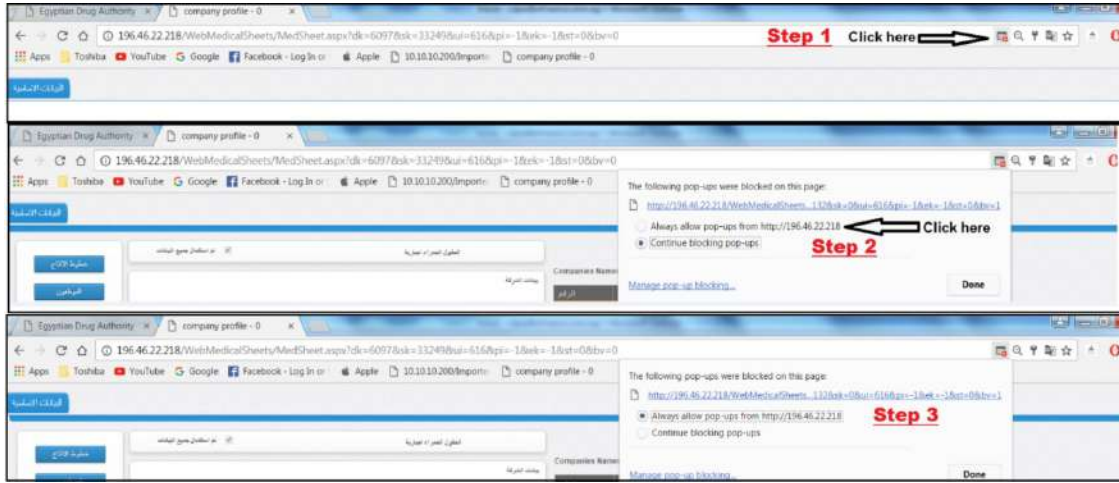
Egyptian Drug Authority × company profile - 0 ×

← → C ⌂ 196.46.22.218/WebMedicalSheets/MedSheet.aspx?dk=6097&sk=33249&ui=616&pi=-1&ek=-1&st=0&bv=0

Step 1 Click here

Apps Toshiba YouTube Google Facebook - Log In or Apple 10.10.10.200/Importe company profile - 0

البيانات الاساسية

Egyptian Drug Authority × company profile - 0 ×

← → C ⌂ 196.46.22.218/WebMedicalSheets/MedSheet.aspx?dk=6097&sk=33249&ui=616&pi=-1&ek=-1&st=0&bv=0

Apps Toshiba YouTube Google Facebook - Log In or Apple 10.10.10.200/Importe company profile - 0

البيانات الاساسية

The following pop-ups were blocked on this page:

http://196.46.22.218/WebMedicalSheets...132&sk=0&ui=616&pi=-1&ek=-1&st=0&bv=1

Always allow pop-ups from http://196.46.22.218 Click here

Continue blocking pop-ups

Step 2

Manage pop-up blocking...

Done

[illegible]

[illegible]

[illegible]

Companies Name

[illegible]

Egyptian Drug Authority × company profile - 0 ×

← → C ⌂ 196.46.22.218/WebMedicalSheets/MedSheet.aspx?dk=6097&sk=33249&ui=616&pi=-1&ek=-1&st=0&bv=0

Apps Toshiba YouTube Google Facebook - Log In or Apple 10.10.10.200/Importe company profile - 0

البيانات الاساسية

The following pop-ups were blocked on this page:

http://196.46.22.218/WebMedicalSheets...132&sk=0&ui=616&pi=-1&ek=-1&st=0&bv=1

Always allow pop-ups from http://196.46.22.218

Step 3

Continue blocking pop-ups

Manage pop-up blocking...

Done

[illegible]

Companies Name